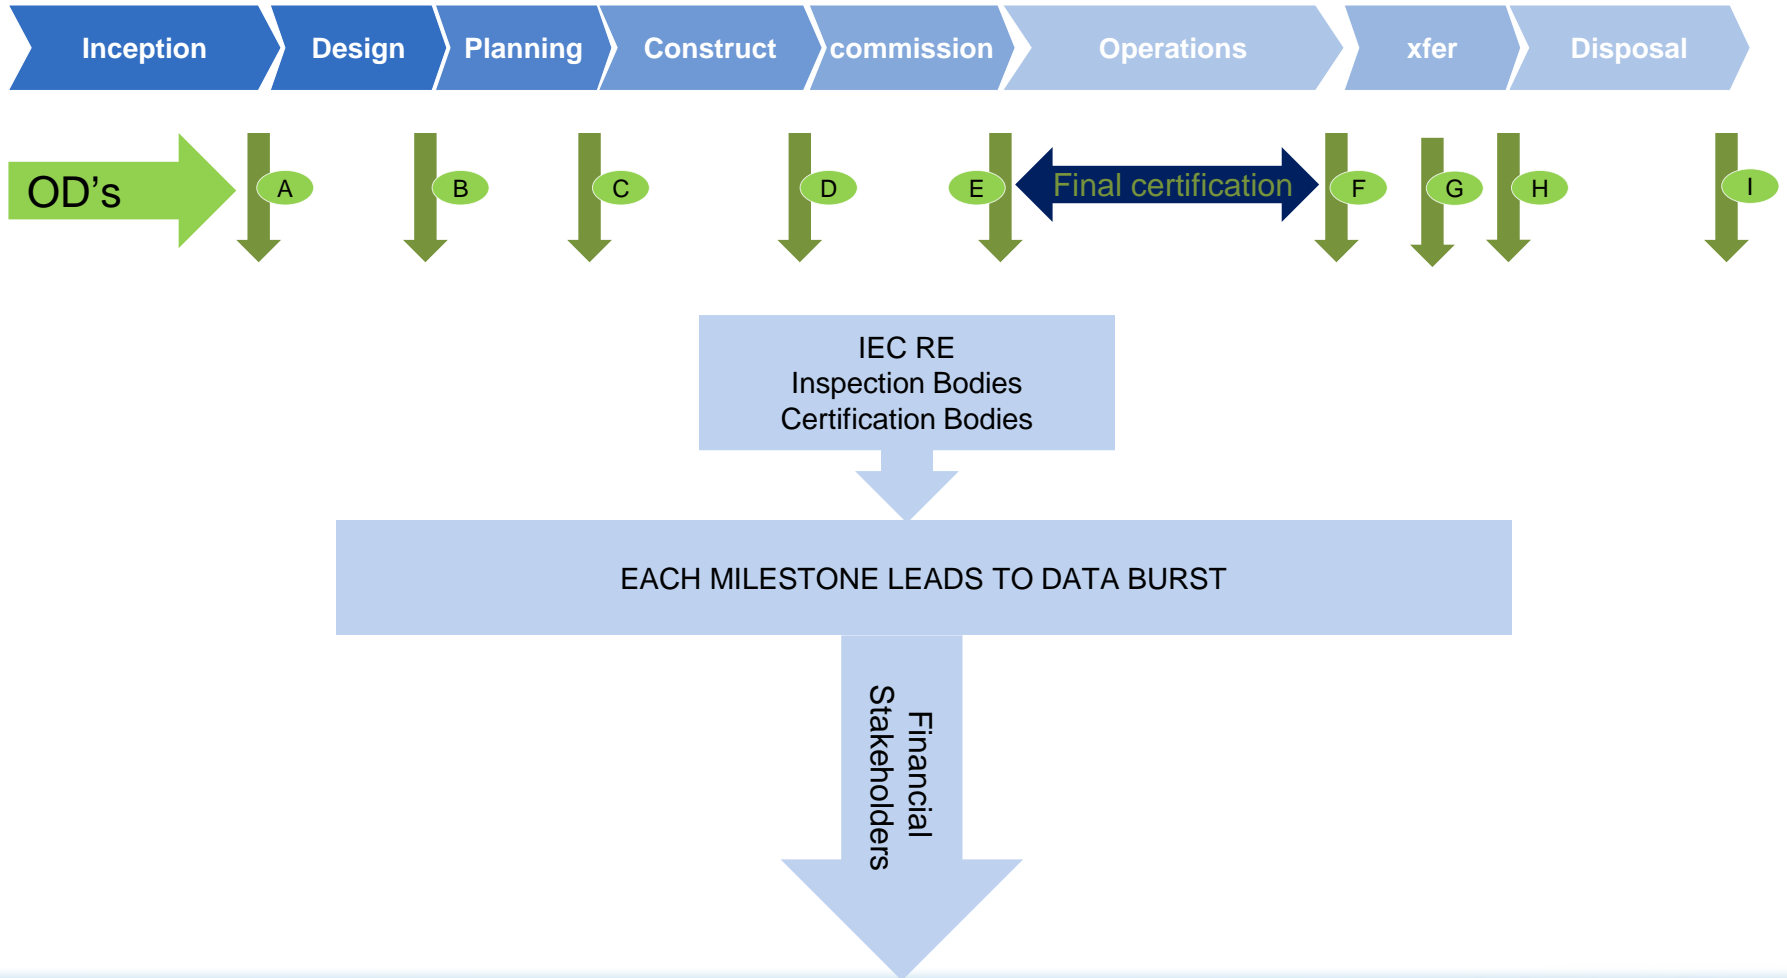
Inception
Design
Planning
Construct
commission
Operations
xfer
Disposal

OD’s
A
B
C
D
E
Final certification
F
G
H
I

IEC RE
Inspection Bodies
Certification Bodies

EACH MILESTONE LEADS TO DATA BURST

Financial Stakeholders